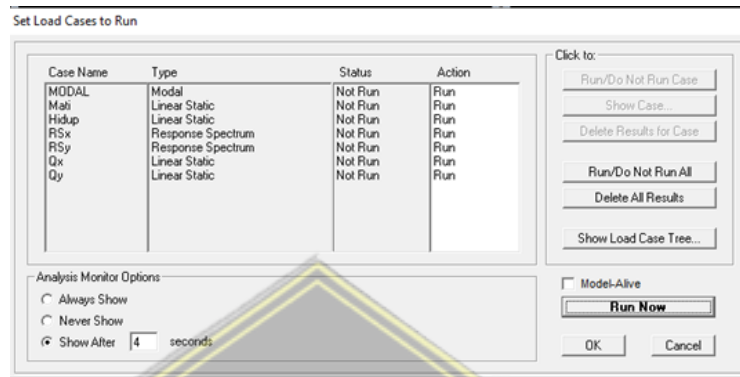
Set Load Cases to Run

| Case Name | Type | Status | Action |
|---|---|---|---|
| MODAL | Modal | Not Run | Run |
| Mati | Linear Static | Not Run | Run |
| Hidup | Linear Static | Not Run | Run |
| RSx | Response Spectrum | Not Run | Run |
| RSy | Response Spectrum | Not Run | Run |
| Qx | Linear Static | Not Run | Run |
| Qy | Linear Static | Not Run | Run |

Click to:
Run/Do Not Run Case
Show Case...
Delete Results for Case
Run/Do Not Run All
Delete All Results
Show Load Case Tree...

Analysis Monitor Options
Always Show
Never Show
Show After 4 seconds

Model-Alive
Run Now
OK
Cancel